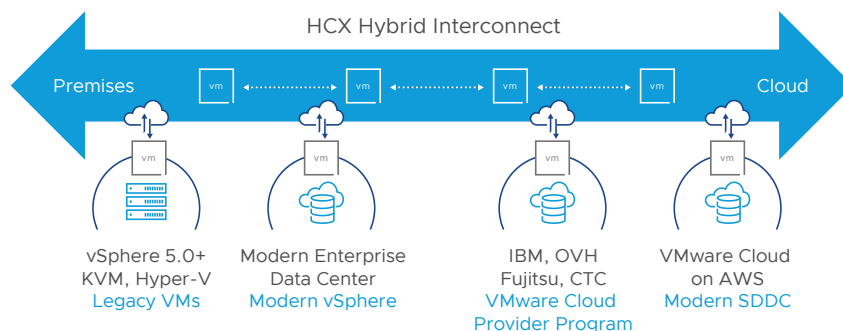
HCX Hybrid Interconnect

Premises

Cloud

vm

vm

vm

vm

vm

vm

vm

vm

vSphere 5.0+
KVM, Hyper-V
Legacy VMs

Modern Enterprise
Data Center
Modern vSphere

IBM, OVH
Fujitsu, CTC
VMware Cloud
Provider Program

VMware Cloud
on AWS
Modern SDDC